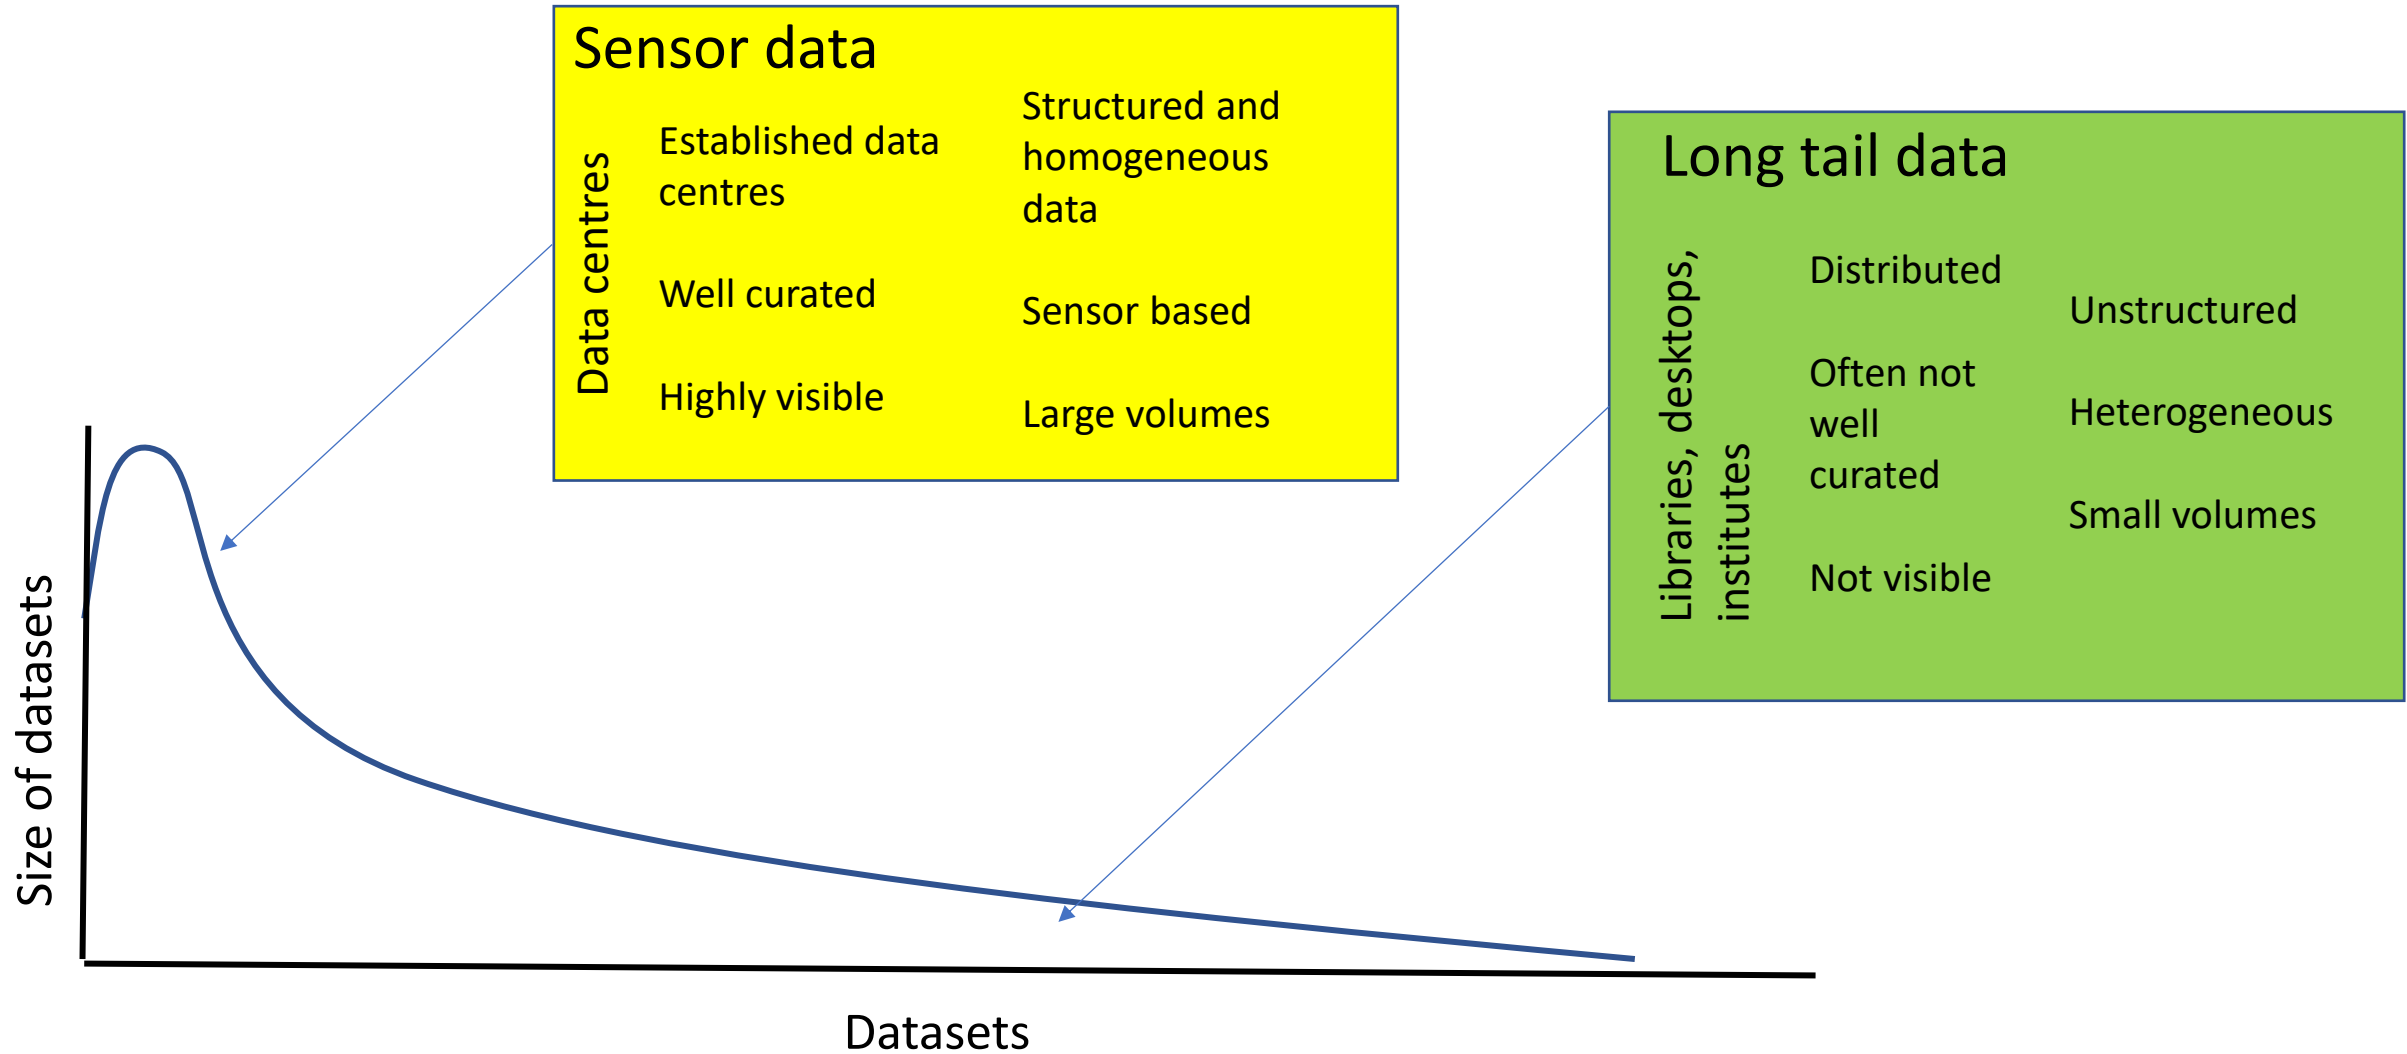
Sensor data

Data centres

Established data centres

Well curated

Highly visible

Structured and homogeneous data

Sensor based

Large volumes

Long tail data

Libraries, desktops, institutes

Distributed

Often not well curated

Not visible

Unstructured

Heterogeneous

Small volumes

Size of datasets

Datasets